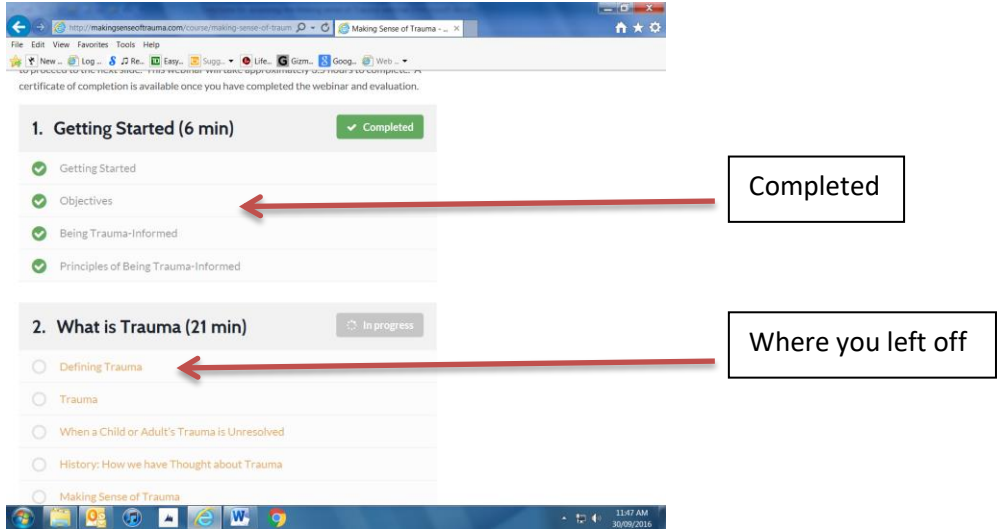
http://makingsenseoftrauma.com/course/making-sense-of-traum
Making Sense of Trauma - ...
File Edit View Favorites Tools Help
New... Log... Re... Easy... Sugg... Life... Gizm... Goog... Web...

to proceed to the next slide. This webinar will take approximately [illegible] hours to complete. A certificate of completion is available once you have completed the webinar and evaluation.

1. Getting Started (6 min)
Completed

Getting Started
Objectives
Being Trauma-Informed
Principles of Being Trauma-Informed

2. What is Trauma (21 min)
In progress

Defining Trauma
Trauma
When a Child or Adult's Trauma is Unresolved
History: How we have Thought about Trauma
Making Sense of Trauma

Completed

Where you left off

11:47 AM
30/09/2016